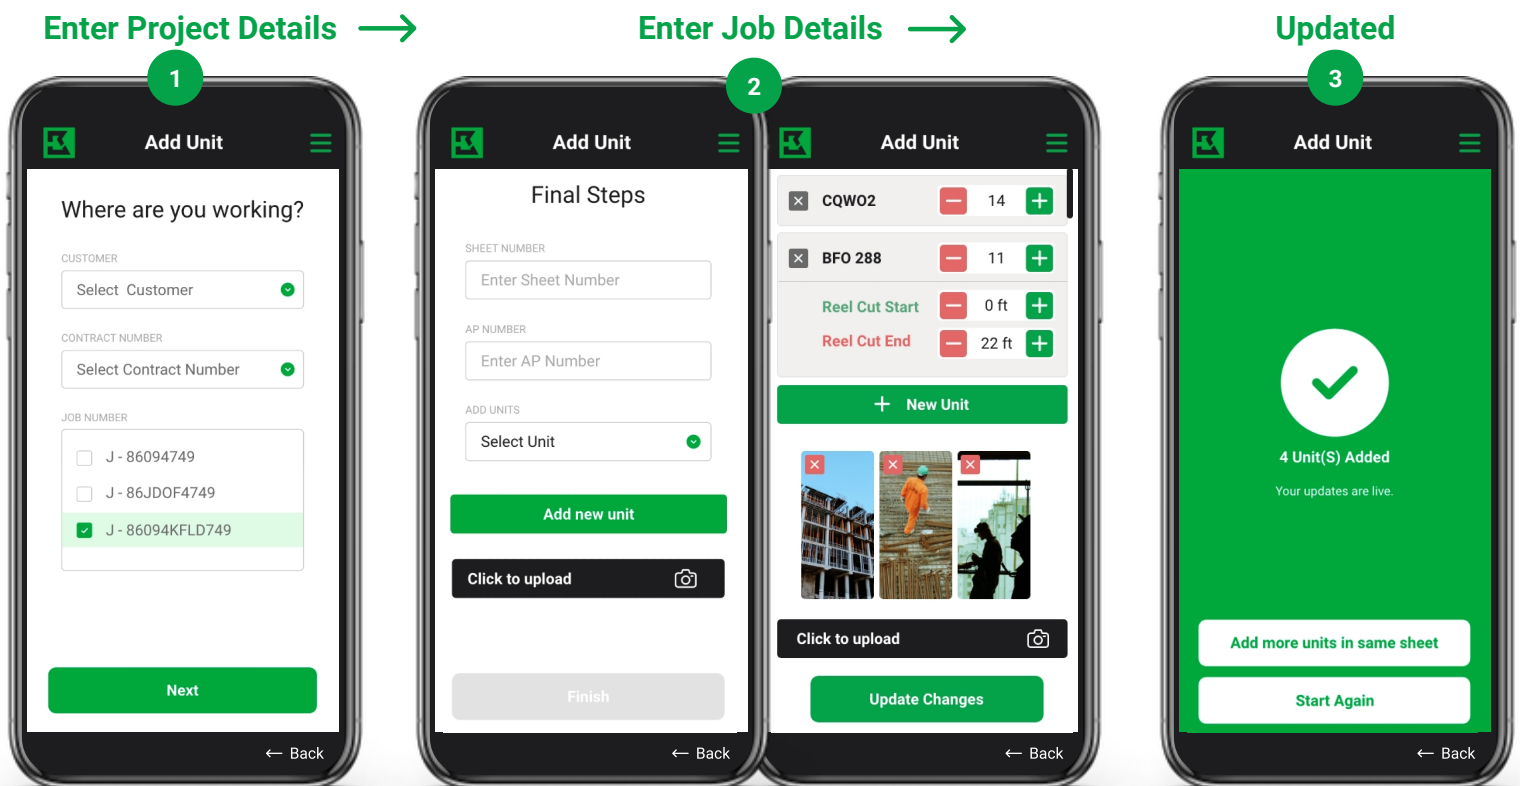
Enter Project Details →

1

Add Unit

Where are you working?

CUSTOMER

Select Customer

CONTRACT NUMBER

Select Contract Number

JOB NUMBER

J - 86094749

J - 86JDOF4749

J - 86094KFLD749

Next

← Back

Enter Job Details →

2

Add Unit

Final Steps

SHEET NUMBER

Enter Sheet Number

AP NUMBER

Enter AP Number

ADD UNITS

Select Unit

Add new unit

Click to upload

Finish

← Back

Add Unit

CQWO2 14

BFO 288 11

Reel Cut Start 0 ft

Reel Cut End 22 ft

New Unit

Click to upload

Update Changes

← Back

Updated

3

Add Unit

4 Unit(S) Added

Your updates are live.

Add more units in same sheet

Start Again

← Back